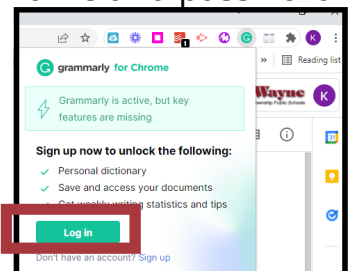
grammarly for Chrome

Grammarly is active, but key features are missing

Sign up now to unlock the following:

Personal dictionary

Save and access your documents

Get weekly writing statistics and tips

Log in

Don't have an account? Sign up

Reading list

Wayne

Township Public Schools

K

K